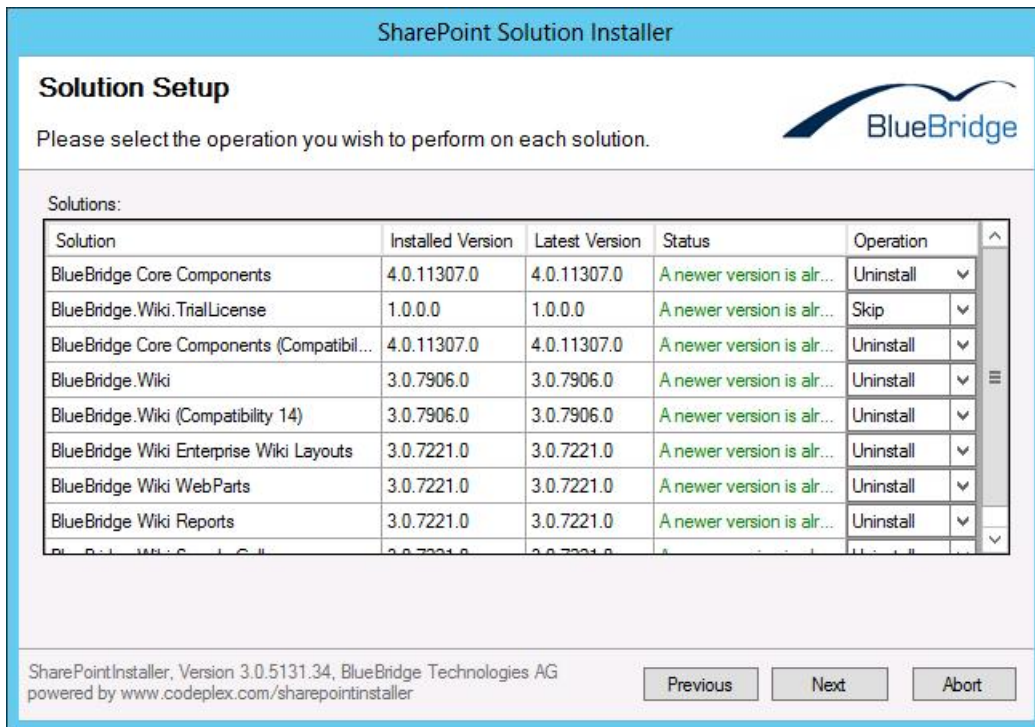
SharePoint Solution Installer

Solution Setup

Please select the operation you wish to perform on each solution.

BlueBridge

Solutions:

| Solution | Installed Version | Latest Version | Status | Operation |
|---|---|---|---|---|
| BlueBridge Core Components | 4.0.11307.0 | 4.0.11307.0 | A newer version is alr... | Uninstall |
| BlueBridge.Wiki.TrialLicense | 1.0.0.0 | 1.0.0.0 | A newer version is alr... | Skip |
| BlueBridge Core Components (Compatibil... | 4.0.11307.0 | 4.0.11307.0 | A newer version is alr... | Uninstall |
| BlueBridge.Wiki | 3.0.7906.0 | 3.0.7906.0 | A newer version is alr... | Uninstall |
| BlueBridge.Wiki (Compatibility 14) | 3.0.7906.0 | 3.0.7906.0 | A newer version is alr... | Uninstall |
| BlueBridge Wiki Enterprise Wiki Layouts | 3.0.7221.0 | 3.0.7221.0 | A newer version is alr... | Uninstall |
| BlueBridge Wiki WebParts | 3.0.7221.0 | 3.0.7221.0 | A newer version is alr... | Uninstall |
| BlueBridge Wiki Reports | 3.0.7221.0 | 3.0.7221.0 | A newer version is alr... | Uninstall |
| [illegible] | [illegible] | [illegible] | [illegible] | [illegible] |

SharePointInstaller, Version 3.0.5131.34, BlueBridge Technologies AG
powered by www.codeplex.com/sharepointinstaller

Previous Next Abort